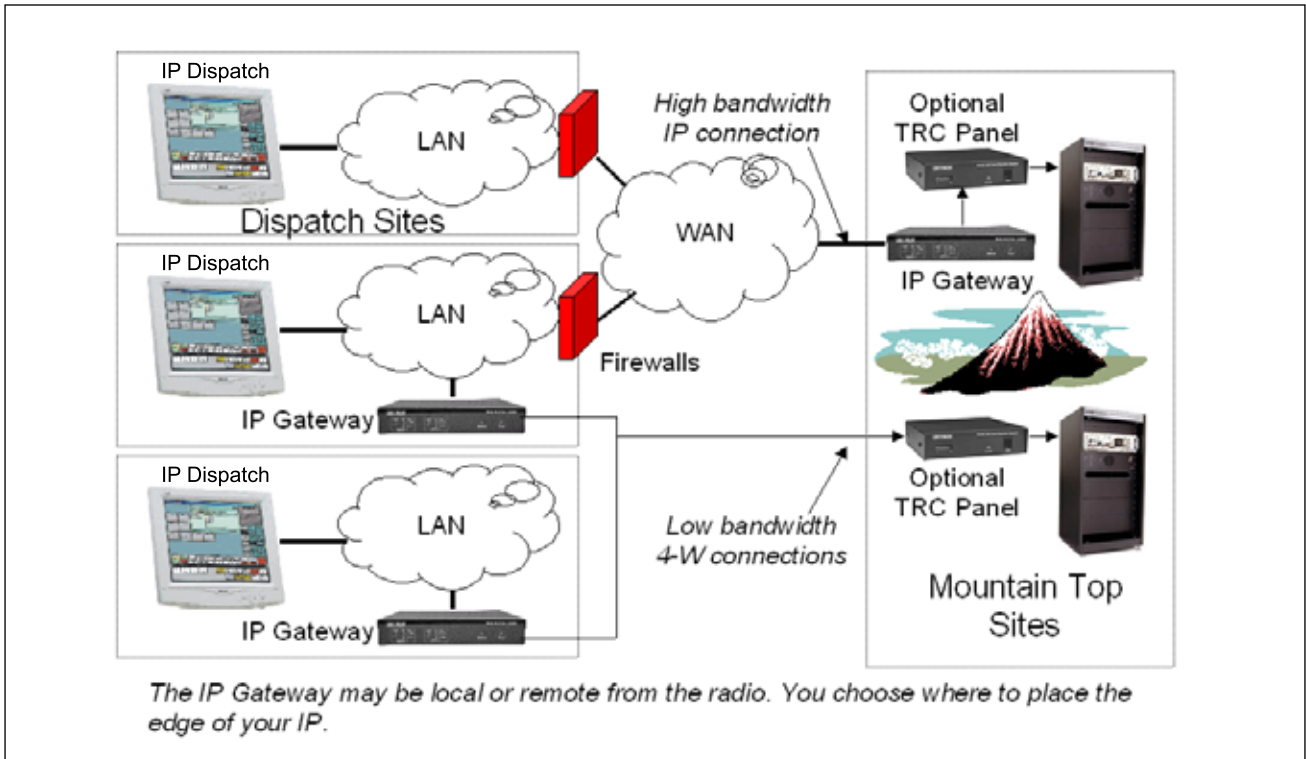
IP Dispatch

LAN

Dispatch Sites

IP Dispatch

LAN

IP Gateway

IP Dispatch

LAN

IP Gateway

High bandwidth IP connection

WAN

Firewalls

Low bandwidth 4-W connections

Optional TRC Panel

IP Gateway

Optional TRC Panel

Mountain Top Sites

The IP Gateway may be local or remote from the radio. You choose where to place the edge of your IP.